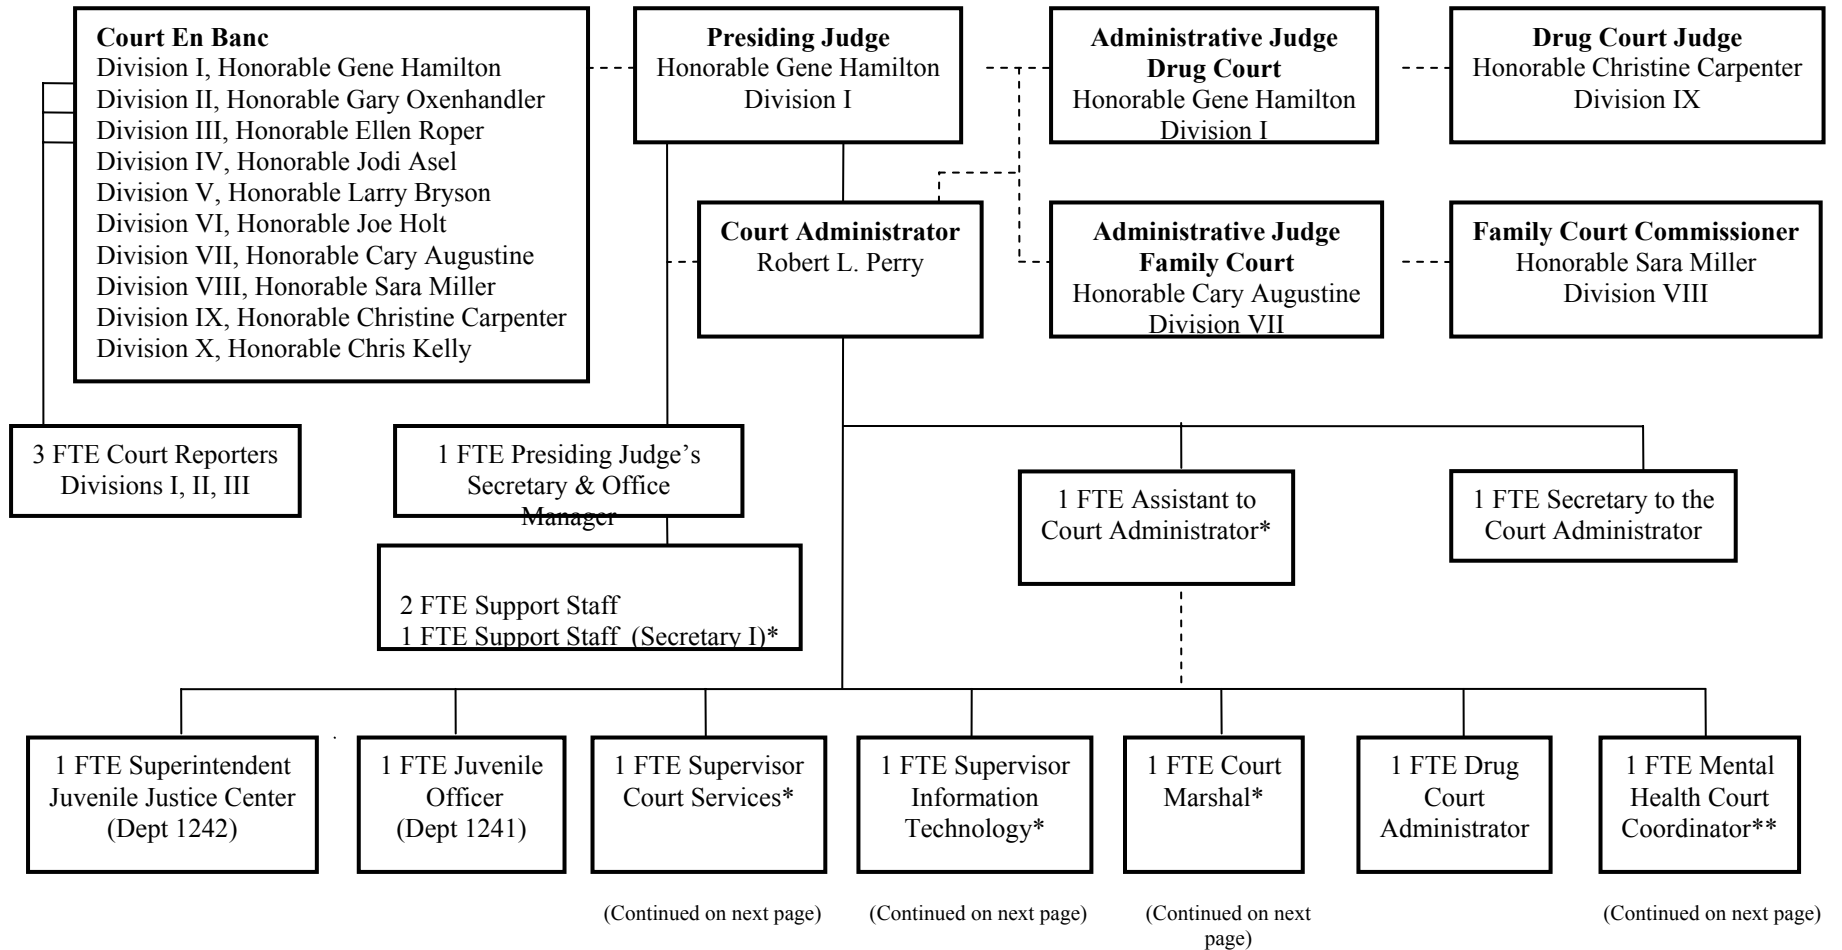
Court En Banc
Division I, Honorable Gene Hamilton
Division II, Honorable Gary Oxenhandler
Division III, Honorable Ellen Roper
Division IV, Honorable Jodi Asel
Division V, Honorable Larry Bryson
Division VI, Honorable Joe Holt
Division VII, Honorable Cary Augustine
Division VIII, Honorable Sara Miller
Division IX, Honorable Christine Carpenter
Division X, Honorable Chris Kelly

Presiding Judge
Honorable Gene Hamilton
Division I

Administrative Judge
Drug Court
Honorable Gene Hamilton
Division I

Drug Court Judge
Honorable Christine Carpenter
Division IX

Court Administrator
Robert L. Perry

Administrative Judge
Family Court
Honorable Cary Augustine
Division VII

Family Court Commissioner
Honorable Sara Miller
Division VIII

3 FTE Court Reporters
Divisions I, II, III

1 FTE Presiding Judge's Secretary & Office Manager

2 FTE Support Staff
1 FTE Support Staff (Secretary I)*

1 FTE Assistant to Court Administrator*

1 FTE Secretary to the Court Administrator

1 FTE Superintendent Juvenile Justice Center (Dept 1242)

1 FTE Juvenile Officer (Dept 1241)

1 FTE Supervisor Court Services*

1 FTE Supervisor Information Technology*

1 FTE Court Marshal*

1 FTE Drug Court Administrator

1 FTE Mental Health Court Coordinator**

(Continued on next page)

(Continued on next page)

(Continued on next page)

(Continued on next page)